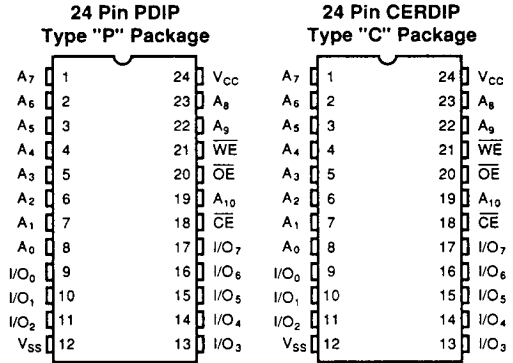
24 Pin PDIP
Type "P" Package

| | | | |
|---|---|---|---|
| $A_7$ | 1 | 24 | $V_{CC}$ |
| $A_6$ | 2 | 23 | $A_8$ |
| $A_5$ | 3 | 22 | $A_9$ |
| $A_4$ | 4 | 21 | $\overline{WE}$ |
| $A_3$ | 5 | 20 | $\overline{OE}$ |
| $A_2$ | 6 | 19 | $A_{10}$ |
| $A_1$ | 7 | 18 | $\overline{CE}$ |
| $A_0$ | 8 | 17 | $I/O_7$ |
| $I/O_0$ | 9 | 16 | $I/O_6$ |
| $I/O_1$ | 10 | 15 | $I/O_5$ |
| $I/O_2$ | 11 | 14 | $I/O_4$ |
| $V_{SS}$ | 12 | 13 | $I/O_3$ |

24 Pin CERDIP
Type "C" Package

| | | | |
|---|---|---|---|
| $A_7$ | 1 | 24 | $V_{CC}$ |
| $A_6$ | 2 | 23 | $A_8$ |
| $A_5$ | 3 | 22 | $A_9$ |
| $A_4$ | 4 | 21 | $\overline{WE}$ |
| $A_3$ | 5 | 20 | $\overline{OE}$ |
| $A_2$ | 6 | 19 | $A_{10}$ |
| $A_1$ | 7 | 18 | $\overline{CE}$ |
| $A_0$ | 8 | 17 | $I/O_7$ |
| $I/O_0$ | 9 | 16 | $I/O_6$ |
| $I/O_1$ | 10 | 15 | $I/O_5$ |
| $I/O_2$ | 11 | 14 | $I/O_4$ |
| $V_{SS}$ | 12 | 13 | $I/O_3$ |